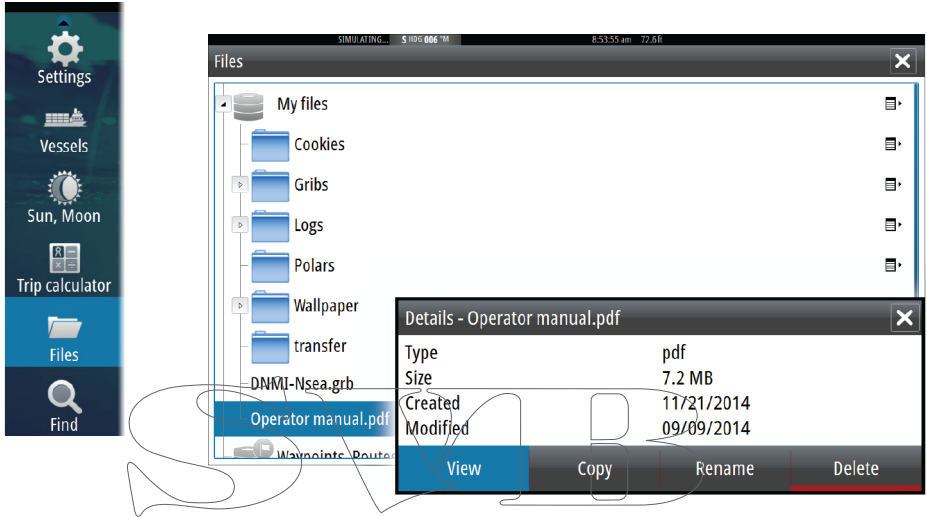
Settings
Vessels
Sun, Moon
Trip calculator
Files
Find

SIMULATING... S HDG 006 °M 8:53:55 am 72.6ft

Files

My files
Cookies
Gribs
Logs
Polars
Wallpaper
transfer
DNMI-Nsea.grb
Operator manual.pdf
Waypoints, Routes

Details - Operator manual.pdf

| Type | pdf |
|---|---|
| Size | 7.2 MB |
| Created | 11/21/2014 |
| Modified | 09/09/2014 |

View
Copy
Rename
Delete